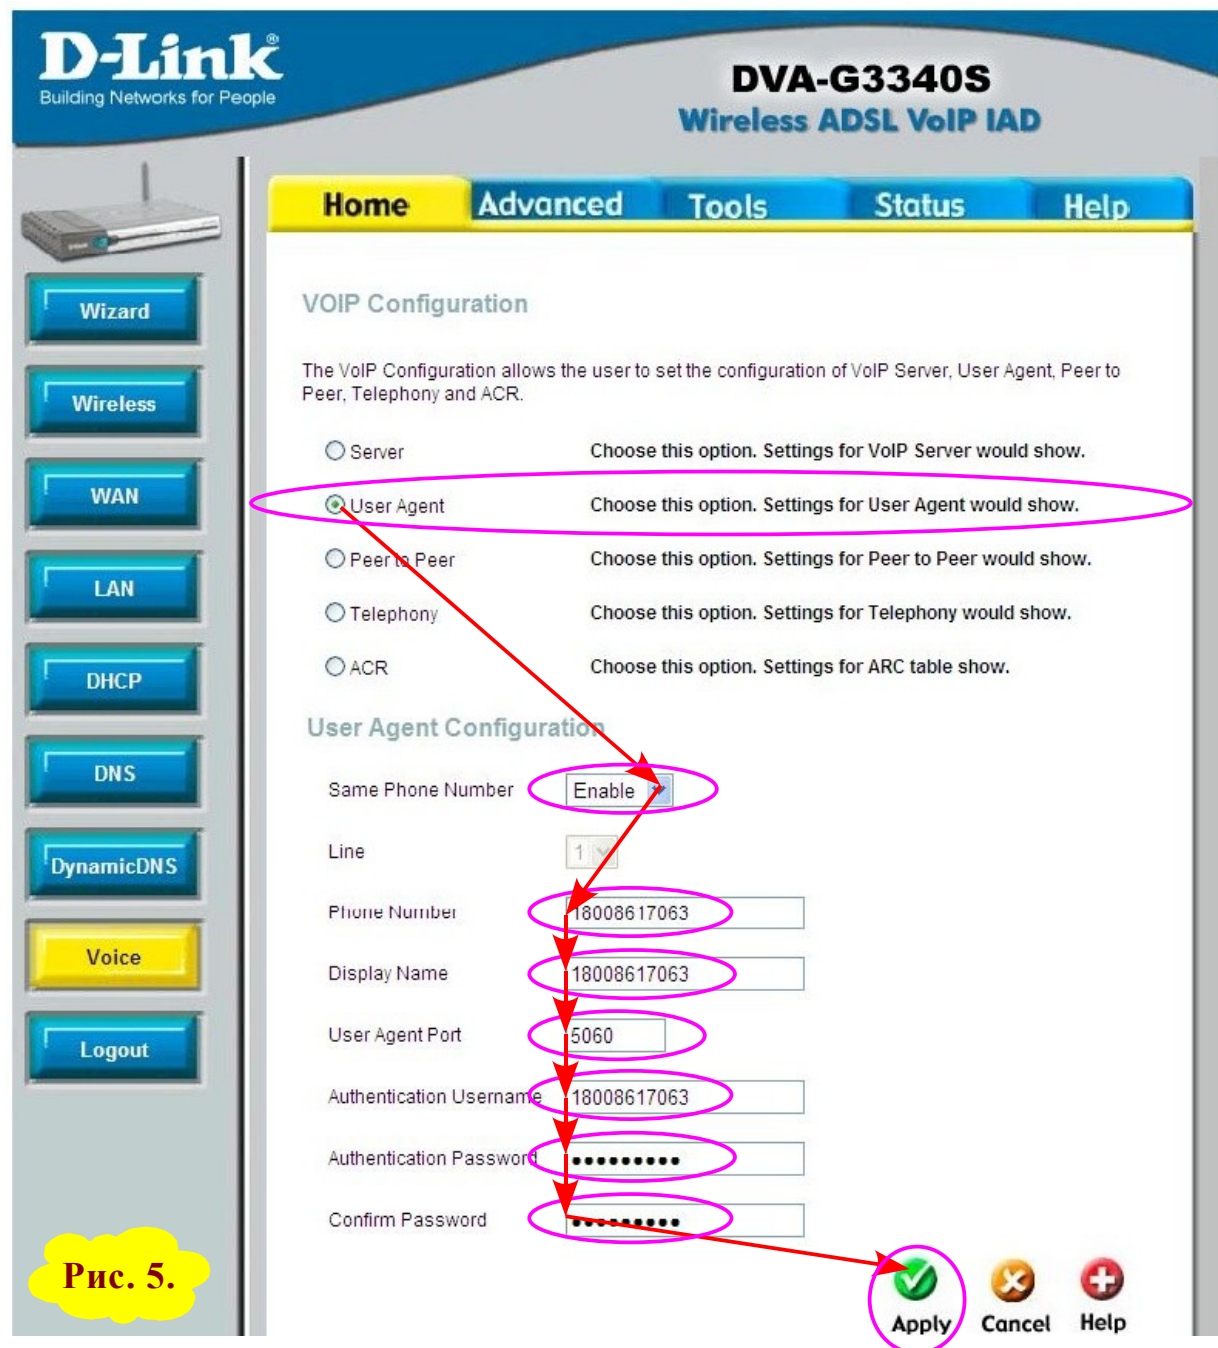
D-Link
Building Networks for People

DVA-G3340S
Wireless ADSL VoIP IAD

Home | Advanced | Tools | Status | Help

Wizard
Wireless
WAN
LAN
DHCP
DNS
DynamicDNS
Voice
Logout

VOIP Configuration

The VoIP Configuration allows the user to set the configuration of VoIP Server, User Agent, Peer to Peer, Telephony and ACR.

Server — Choose this option. Settings for VoIP Server would show.
User Agent — Choose this option. Settings for User Agent would show.
Peer to Peer — Choose this option. Settings for Peer to Peer would show.
Telephony — Choose this option. Settings for Telephony would show.
ACR — Choose this option. Settings for ARC table show.

User Agent Configuration

Same Phone Number: Enable
Line: 1
Phone Number: 18008617063
Display Name: 18008617063
User Agent Port: 5060
Authentication Username: 18008617063
Authentication Password: ••••••••••
Confirm Password: ••••••••••

Apply Cancel Help

Рис. 5.